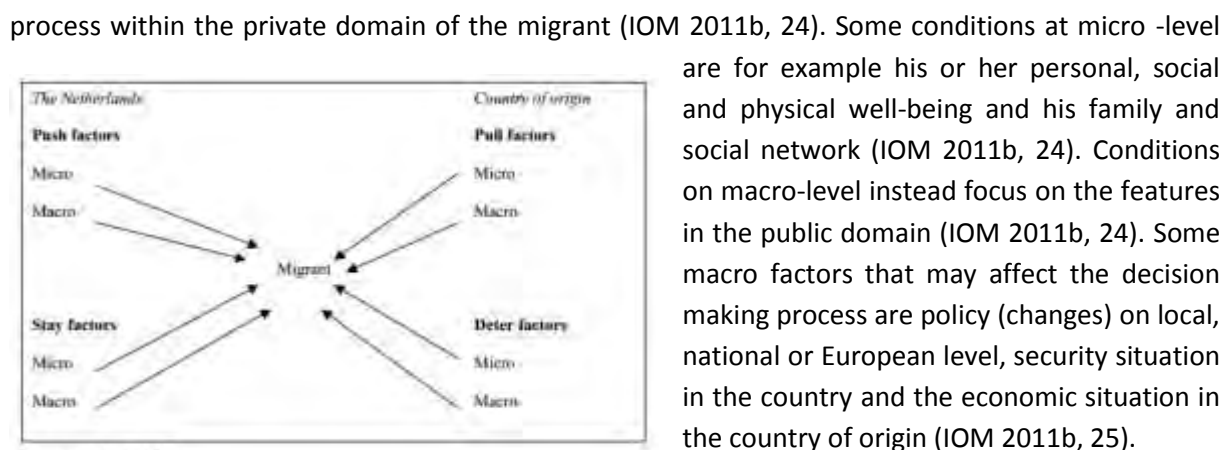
process within the private domain of the migrant (IOM 2011b, 24). Some conditions at micro -level are for example his or her personal, social and physical well-being and his family and social network (IOM 2011b, 24). Conditions on macro-level instead focus on the features in the public domain (IOM 2011b, 24). Some macro factors that may affect the decision making process are policy (changes) on local, national or European level, security situation in the country and the economic situation in the country of origin (IOM 2011b, 25).

The Netherlands
Push factors
Micro
Macro

Country of origin
Pull factors
Micro
Macro

Migrant

Stay factors
Micro
Macro

Deter factors
Micro
Macro